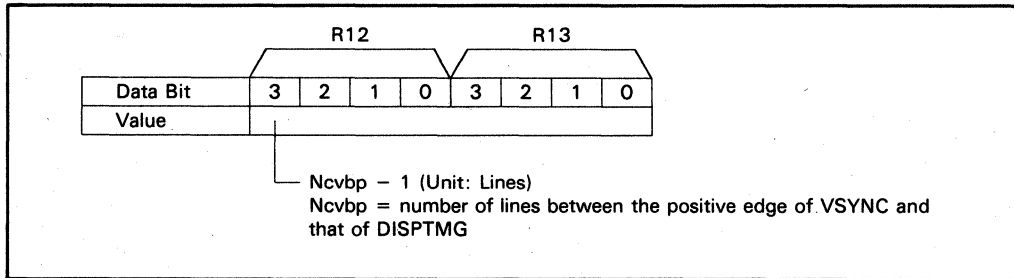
R12 R13

| Data Bit | 3 | 2 | 1 | 0 | 3 | 2 | 1 | 0 |
|---|---|---|---|---|---|---|---|---|
| Value | | | | | | | | |

Ncvbp − 1 (Unit: Lines)
Ncvbp = number of lines between the positive edge of VSYNC and that of DISPTMG